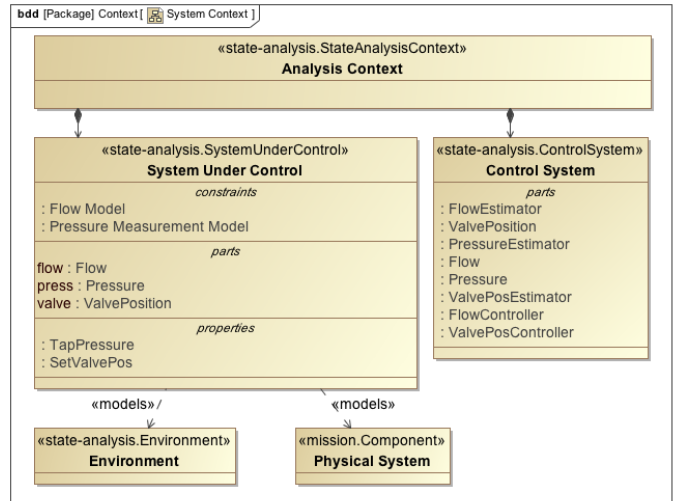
bdd [Package] Context [ System Context ]

«state-analysis.StateAnalysisContext»
Analysis Context

«state-analysis.SystemUnderControl»
System Under Control

constraints
: Flow Model
: Pressure Measurement Model

parts
flow : Flow
press : Pressure
valve : ValvePosition

properties
: TapPressure
: SetValvePos

«state-analysis.ControlSystem»
Control System

parts
: FlowEstimator
: ValvePosition
: PressureEstimator
: Flow
: Pressure
: ValvePosEstimator
: FlowController
: ValvePosController

«models»

«models»

«state-analysis.Environment»
Environment

«mission.Component»
Physical System